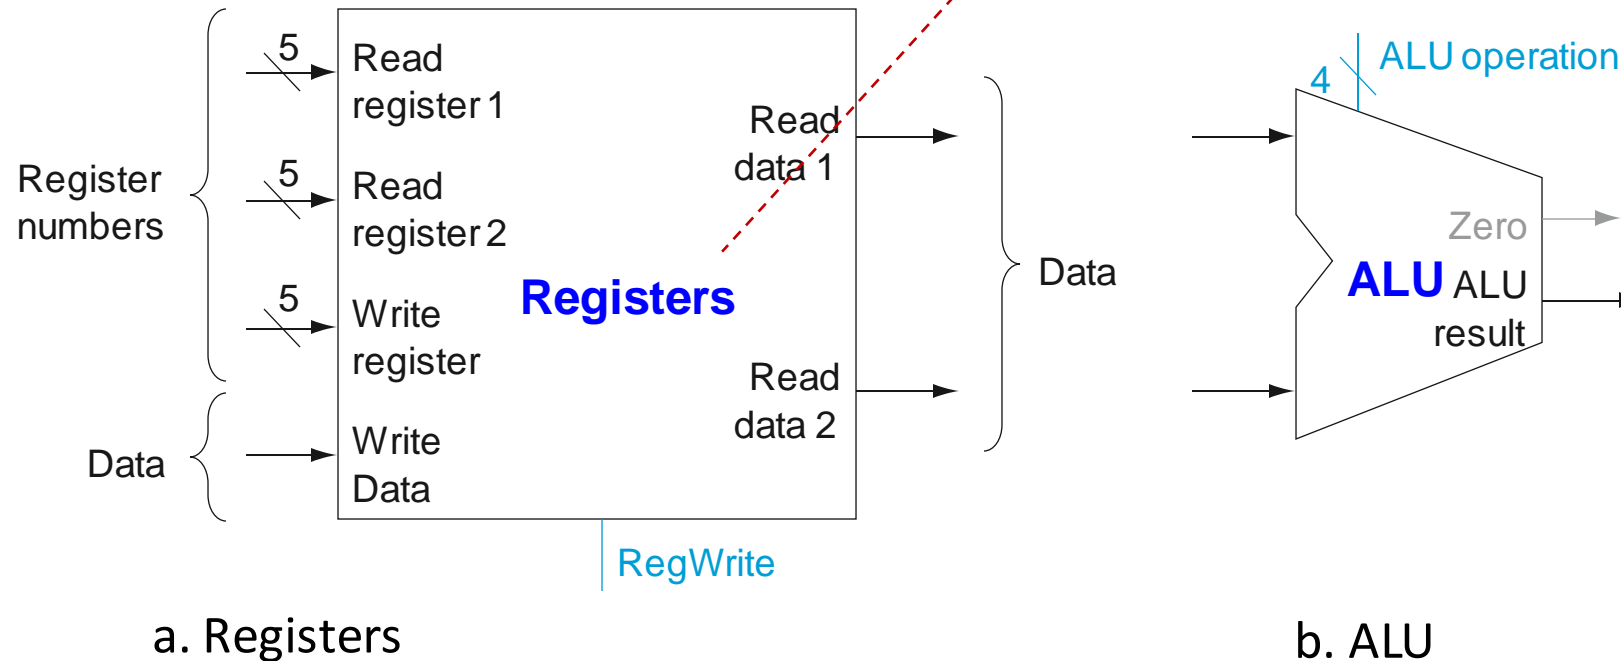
Register numbers

5

Read register 1

5

Read register 2

5

Write register

Data

Write Data

Registers

Read data 1

Read data 2

Data

RegWrite

a. Registers

4

ALU operation

Zero

ALU

ALU result

b. ALU